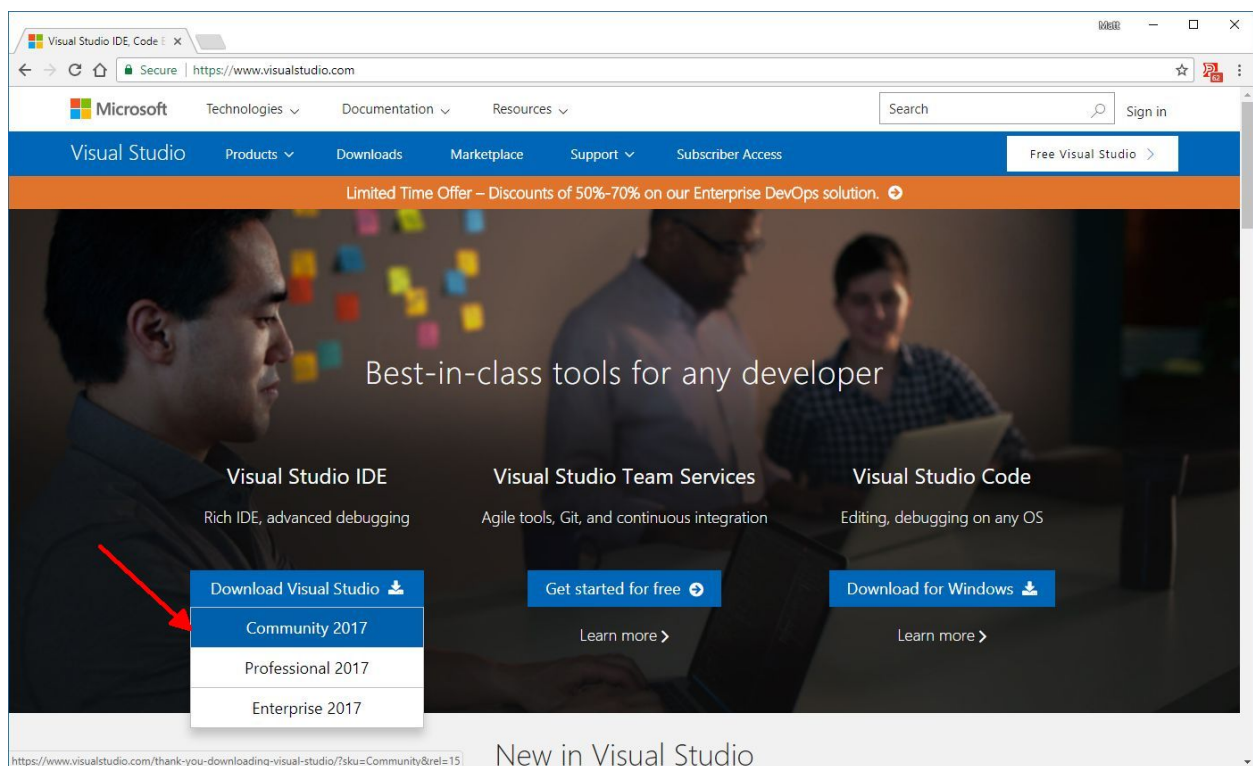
Visual Studio IDE, Code E ×

Matt

Secure | https://www.visualstudio.com

Microsoft Technologies Documentation Resources Search Sign in

Visual Studio Products Downloads Marketplace Support Subscriber Access Free Visual Studio >

Limited Time Offer – Discounts of 50%-70% on our Enterprise DevOps solution.

Best-in-class tools for any developer

Visual Studio IDE

Rich IDE, advanced debugging

Download Visual Studio

Community 2017

Professional 2017

Enterprise 2017

Visual Studio Team Services

Agile tools, Git, and continuous integration

Get started for free

Learn more >

Visual Studio Code

Editing, debugging on any OS

Download for Windows

Learn more >

https://www.visualstudio.com/thank-you-downloading-visual-studio/?sku=Community&rel=15

New in Visual Studio